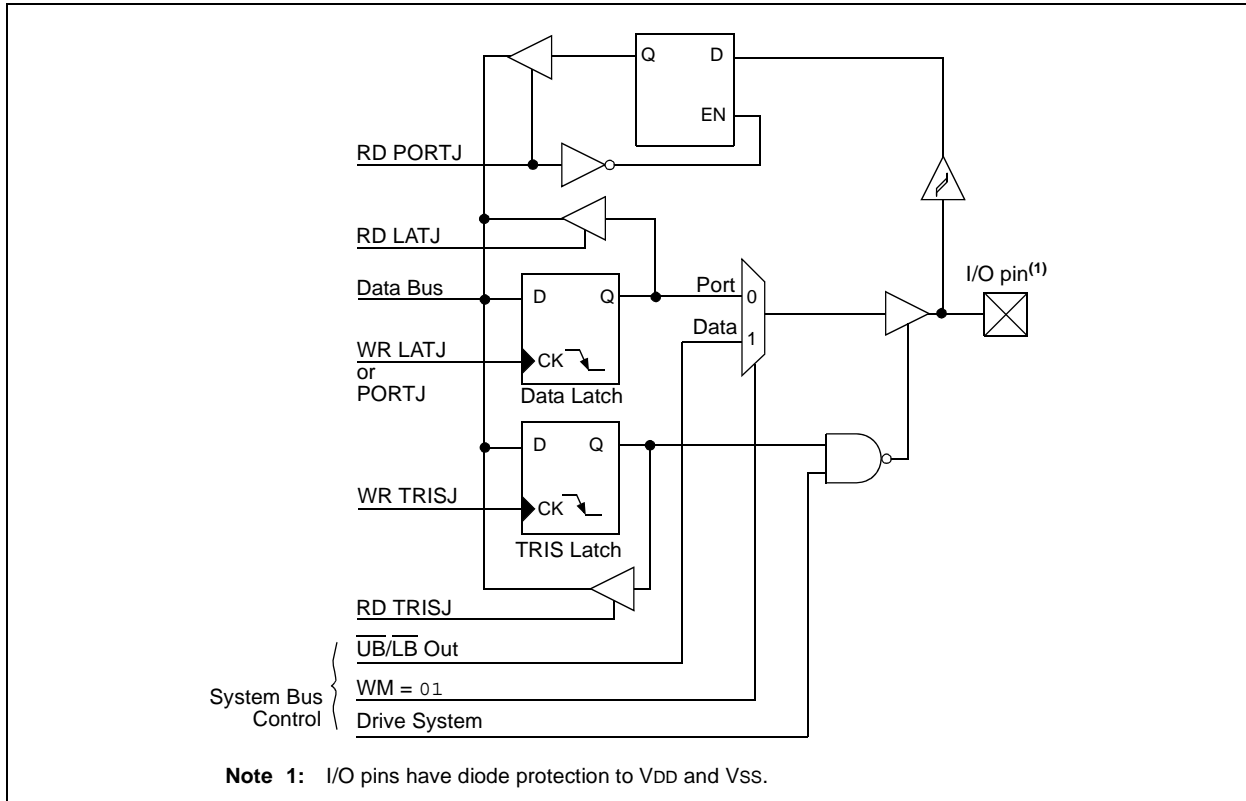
Q D

EN

RD PORTJ

RD LATJ

Data Bus

D Q

WR LATJ or PORTJ

CK

Data Latch

Port 0

Data 1

I/O pin$^{(1)}$

D Q

WR TRISJ

CK

TRIS Latch

RD TRISJ

$\overline{UB}/\overline{LB}$ Out

WM = 01

Drive System

System Bus Control

**Note 1:** I/O pins have diode protection to VDD and VSS.